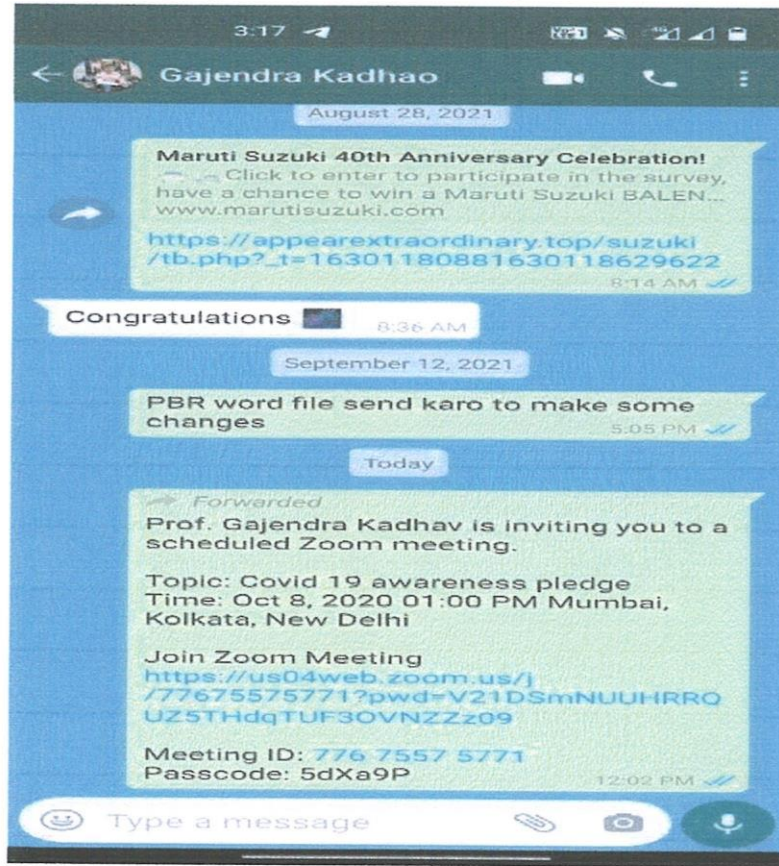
3:17

Gajendra Kadhao

August 28, 2021

Maruti Suzuki 40th Anniversary Celebration!
Click to enter to participate in the survey, have a chance to win a Maruti Suzuki BALEN...
www.marutisuzuki.com

https://appearextraordinary.top/suzuki/tb.php?_t=16301180881630118629622
8:14 AM

Congratulations
8:36 AM

September 12, 2021

PBR word file send karo to make some changes
5:05 PM

Today

Forwarded
Prof. Gajendra Kadhav is inviting you to a scheduled Zoom meeting.

Topic: Covid 19 awareness pledge
Time: Oct 8, 2020 01:00 PM Mumbai, Kolkata, New Delhi

Join Zoom Meeting
https://us04web.zoom.us/j/77675575771?pwd=V21DSmNUUHRRQUZ5THdqTUF3OVNZZz09

Meeting ID: 776 7557 5771
Passcode: 5dXa9P
12:02 PM

Type a message